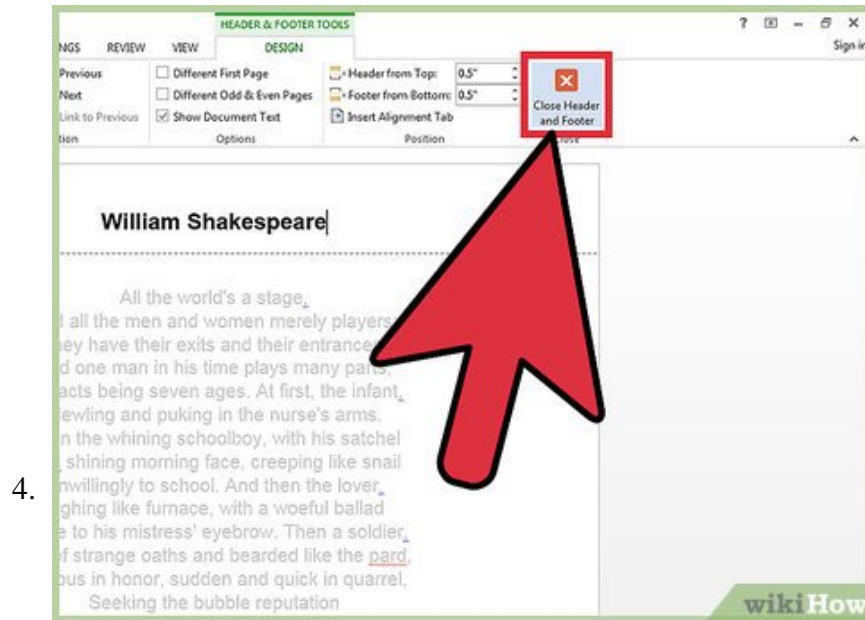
4.

HEADER & FOOTER TOOLS

NGS REVIEW VIEW DESIGN

? – ×

Sign in

Previous

Next

Link to Previous

tion

Different First Page

Different Odd & Even Pages

Show Document Text

Options

Header from Top: 0.5"

Footer from Bottom: 0.5"

Insert Alignment Tab

Position

Close Header and Footer

ose

William Shakespeare

All the world's a stage,
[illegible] all the men and women merely players,
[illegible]ey have their exits and their entrances,
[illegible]d one man in his time plays many parts,
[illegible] acts being seven ages. At first, the infant,
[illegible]ewling and puking in the nurse's arms.
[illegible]n the whining schoolboy, with his satchel
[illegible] shining morning face, creeping like snail
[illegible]nwillingly to school. And then the lover,
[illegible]ghing like furnace, with a woeful ballad
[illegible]e to his mistress' eyebrow. Then a soldier,
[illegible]f strange oaths and bearded like the pard,
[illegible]ous in honor, sudden and quick in quarrel,
Seeking the bubble reputation

wikiHow